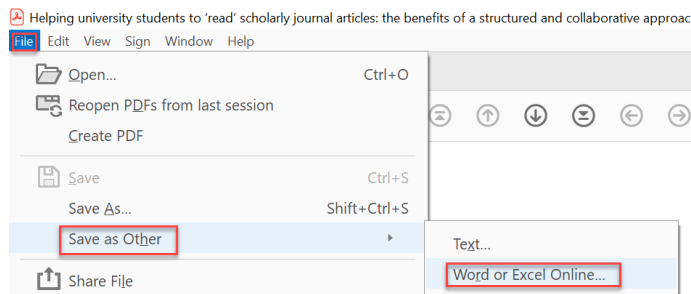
Helping university students to 'read' scholarly journal articles: the benefits of a structured and collaborative approac

File Edit View Sign Window Help

Open... Ctrl+O
Reopen PDFs from last session
Create PDF
Save Ctrl+S
Save As... Shift+Ctrl+S
Save as Other
Share File

Text...
Word or Excel Online...